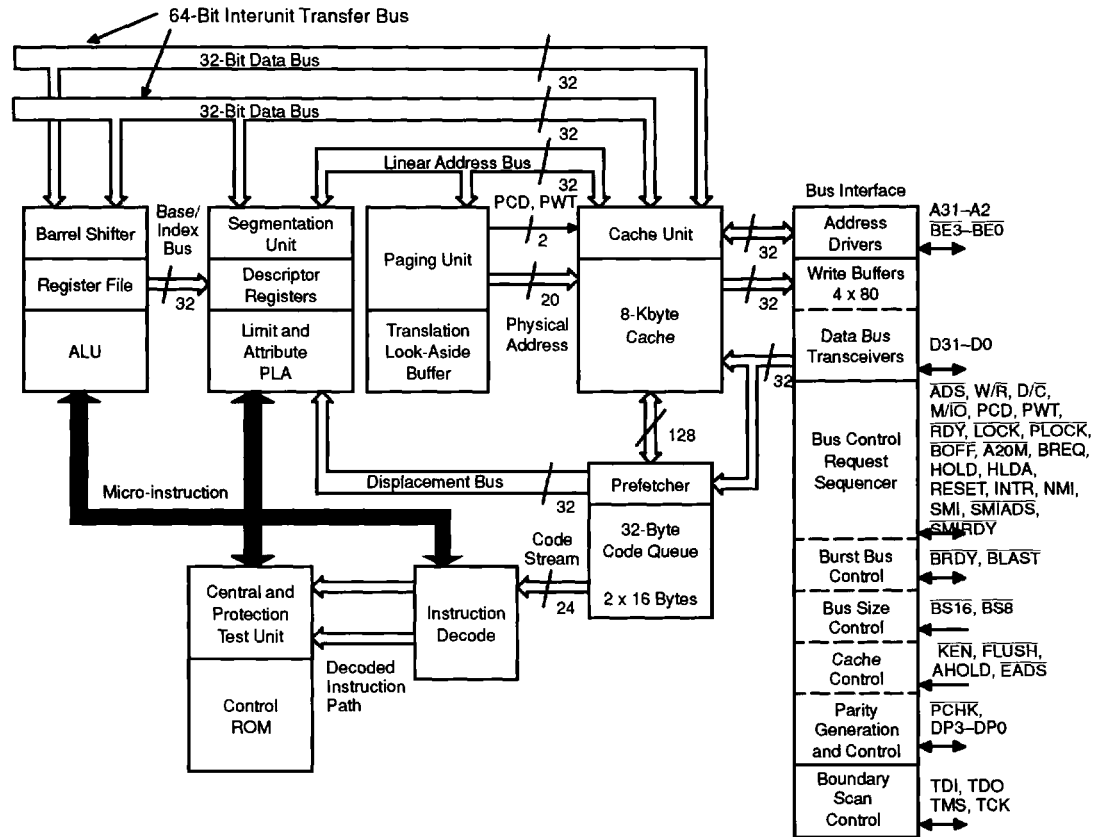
64-Bit Interunit Transfer Bus

32-Bit Data Bus

32-Bit Data Bus

32

32

Linear Address Bus

32

PCD, PWT

Bus Interface

Barrel Shifter

Register File

ALU

Base/ Index Bus

32

Segmentation Unit

Descriptor Registers

Limit and Attribute PLA

Paging Unit

Translation Look-Aside Buffer

2

20

Physical Address

Cache Unit

8-Kbyte Cache

32

32

32

Address Drivers

Write Buffers 4 x 80

Data Bus Transceivers

Bus Control Request Sequencer

Burst Bus Control

Bus Size Control

Cache Control

Parity Generation and Control

Boundary Scan Control

A31–A2 $\overline{BE3}$–$\overline{BE0}$

D31–D0

$\overline{ADS}$, W/$\overline{R}$, D/$\overline{C}$, M/$\overline{IO}$, PCD, PWT, $\overline{RDY}$, $\overline{LOCK}$, $\overline{PLOCK}$, $\overline{BOFF}$, $\overline{A20M}$, BREQ, HOLD, HLDA, RESET, INTR, NMI, SMI, $\overline{SMIADS}$, $\overline{SMIRDY}$

$\overline{BRDY}$, $\overline{BLAST}$

$\overline{BS16}$, $\overline{BS8}$

$\overline{KEN}$, $\overline{FLUSH}$, AHOLD, $\overline{EADS}$

$\overline{PCHK}$, DP3–DP0

TDI, TDO TMS, TCK

128

Micro-instruction

Displacement Bus

32

Prefetcher

32-Byte Code Queue

2 x 16 Bytes

Code Stream

24

Central and Protection Test Unit

Control ROM

Instruction Decode

Decoded Instruction Path